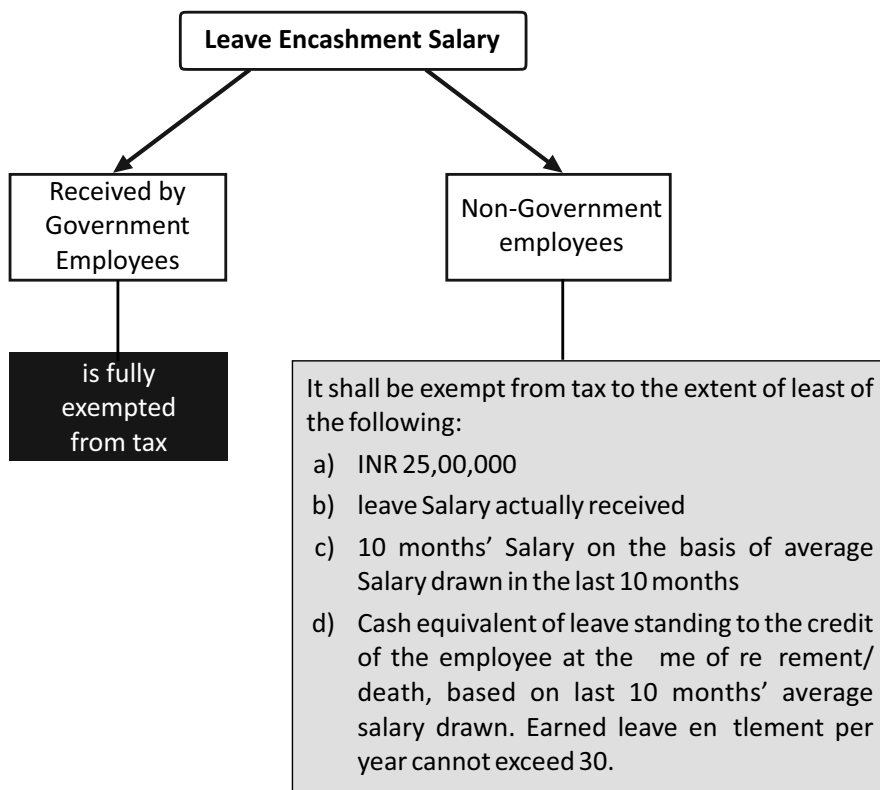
Leave Encashment Salary

Received by Government Employees

is fully exempted from tax

Non-Government employees

It shall be exempt from tax to the extent of least of the following:

a) INR 25,00,000

b) leave Salary actually received

c) 10 months' Salary on the basis of average Salary drawn in the last 10 months

d) Cash equivalent of leave standing to the credit of the employee at the me of re rement/ death, based on last 10 months' average salary drawn. Earned leave en tlement per year cannot exceed 30.